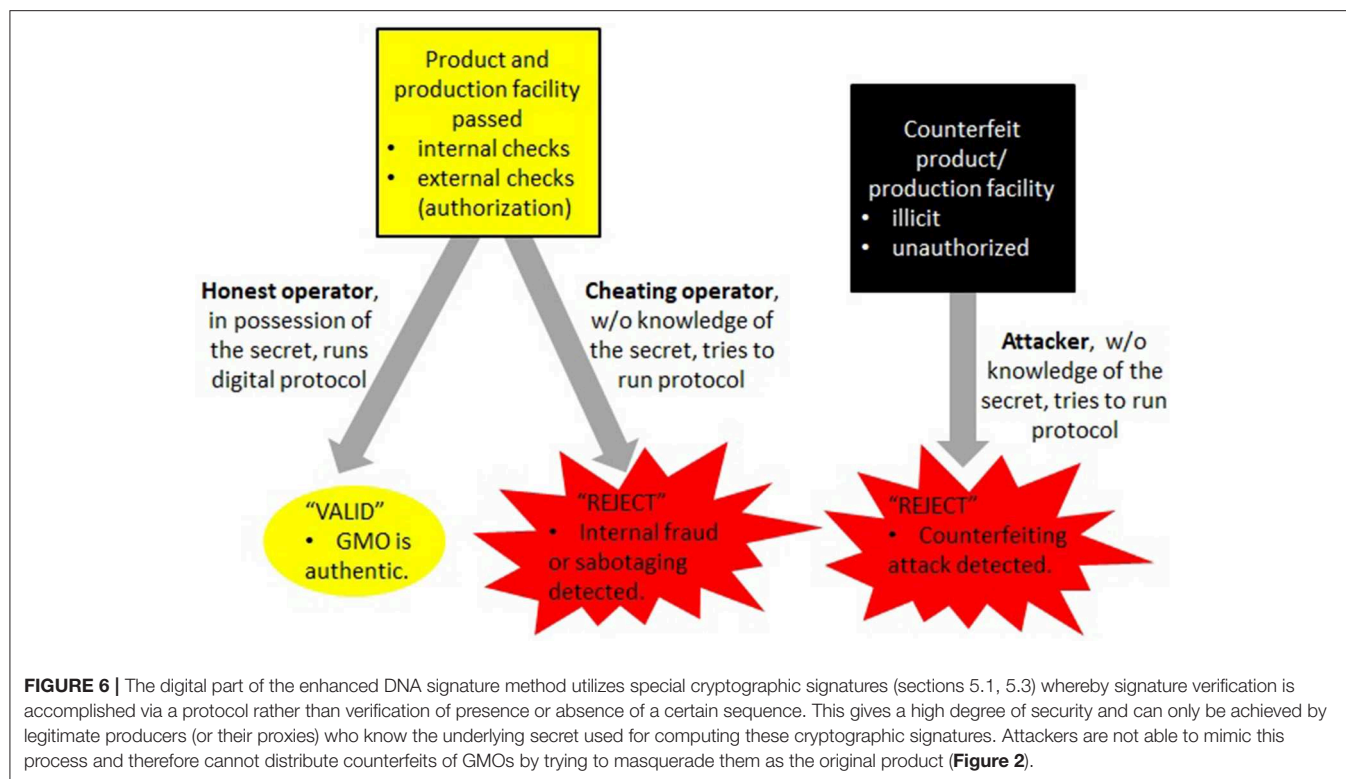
Product and production facility passed
• internal checks
• external checks (authorization)

Counterfeit product/ production facility
• illicit
• unauthorized

**Honest operator**, in possession of the secret, runs digital protocol

**Cheating operator**, w/o knowledge of the secret, tries to run protocol

**Attacker**, w/o knowledge of the secret, tries to run protocol

"VALID"
• GMO is authentic.

"REJECT"
• Internal fraud or sabotaging detected.

"REJECT"
• Counterfeiting attack detected.

**FIGURE 6 |** The digital part of the enhanced DNA signature method utilizes special cryptographic signatures (sections 5.1, 5.3) whereby signature verification is accomplished via a protocol rather than verification of presence or absence of a certain sequence. This gives a high degree of security and can only be achieved by legitimate producers (or their proxies) who know the underlying secret used for computing these cryptographic signatures. Attackers are not able to mimic this process and therefore cannot distribute counterfeits of GMOs by trying to masquerade them as the original product (**Figure 2**).